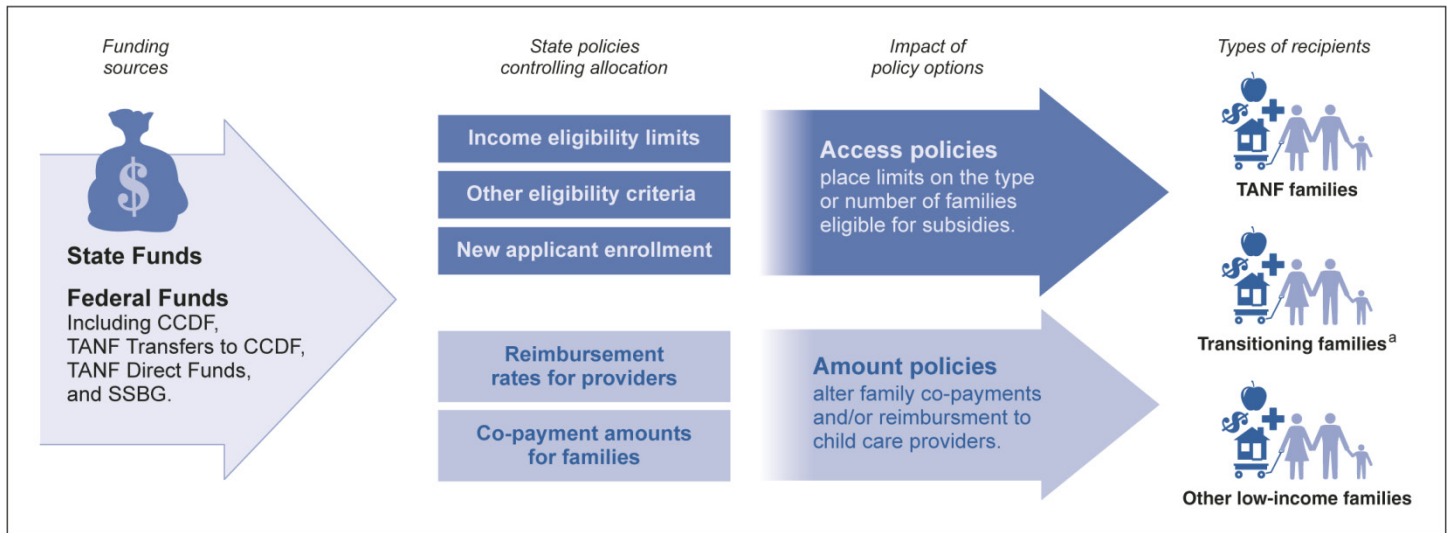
Funding sources

$

State Funds

Federal Funds
Including CCDF, TANF Transfers to CCDF, TANF Direct Funds, and SSBG.

State policies controlling allocation

Income eligibility limits

Other eligibility criteria

New applicant enrollment

Reimbursement rates for providers

Co-payment amounts for families

Impact of policy options

Access policies
place limits on the type or number of families eligible for subsidies.

Amount policies
alter family co-payments and/or reimbursment to child care providers.

Types of recipients

TANF families

Transitioning families$^{a}$

Other low-income families